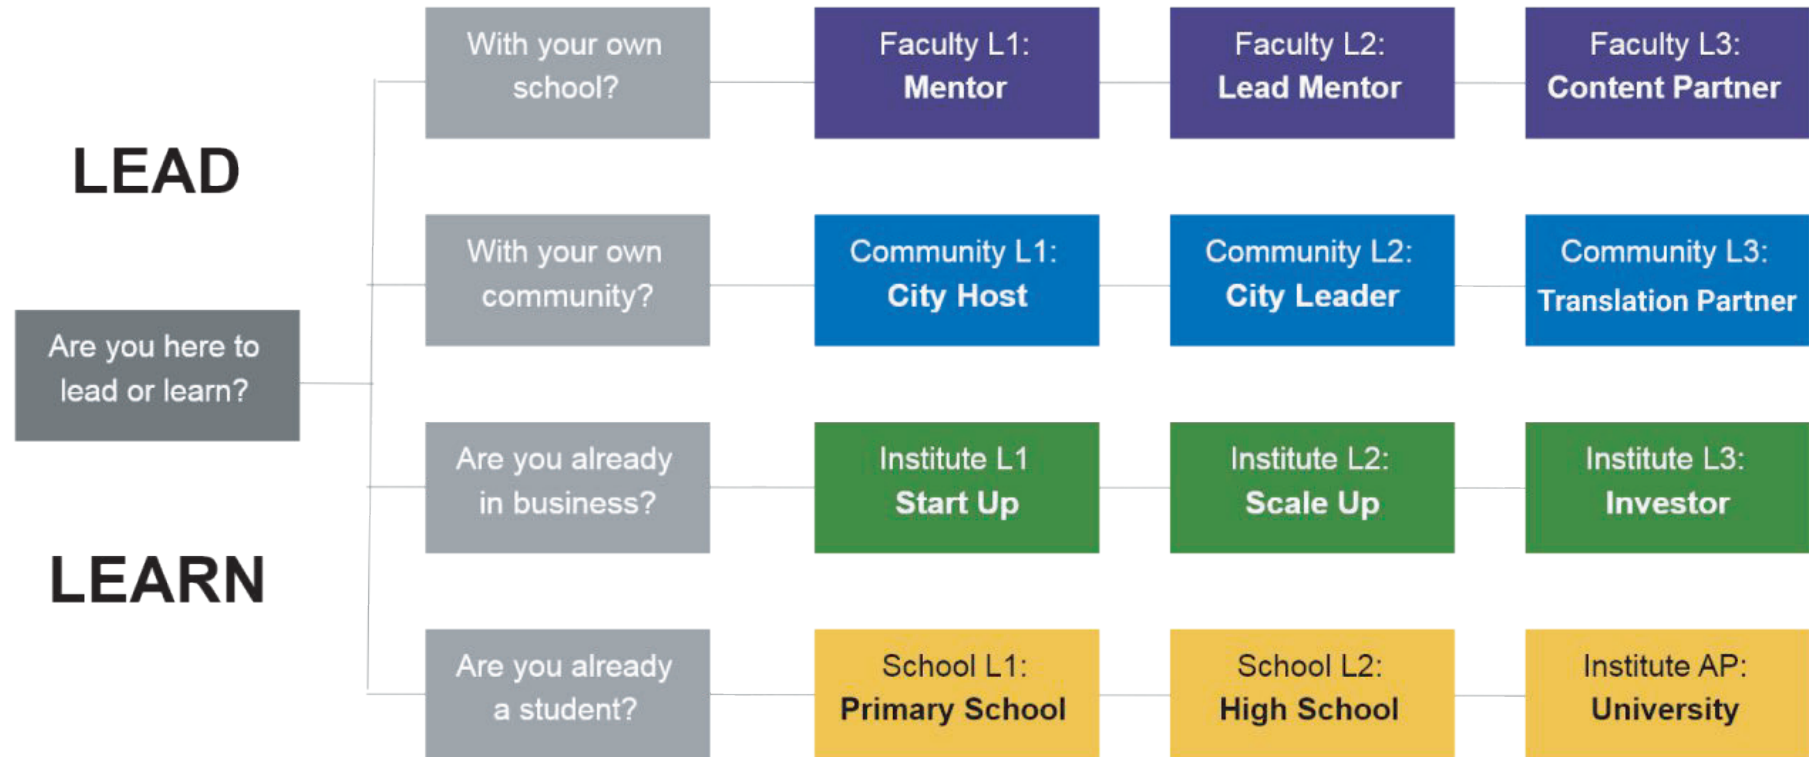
LEAD

Are you here to lead or learn?

LEARN

With your own school?

Faculty L1: Mentor

Faculty L2: Lead Mentor

Faculty L3: Content Partner

With your own community?

Community L1: City Host

Community L2: City Leader

Community L3: Translation Partner

Are you already in business?

Institute L1 Start Up

Institute L2: Scale Up

Institute L3: Investor

Are you already a student?

School L1: Primary School

School L2: High School

Institute AP: University